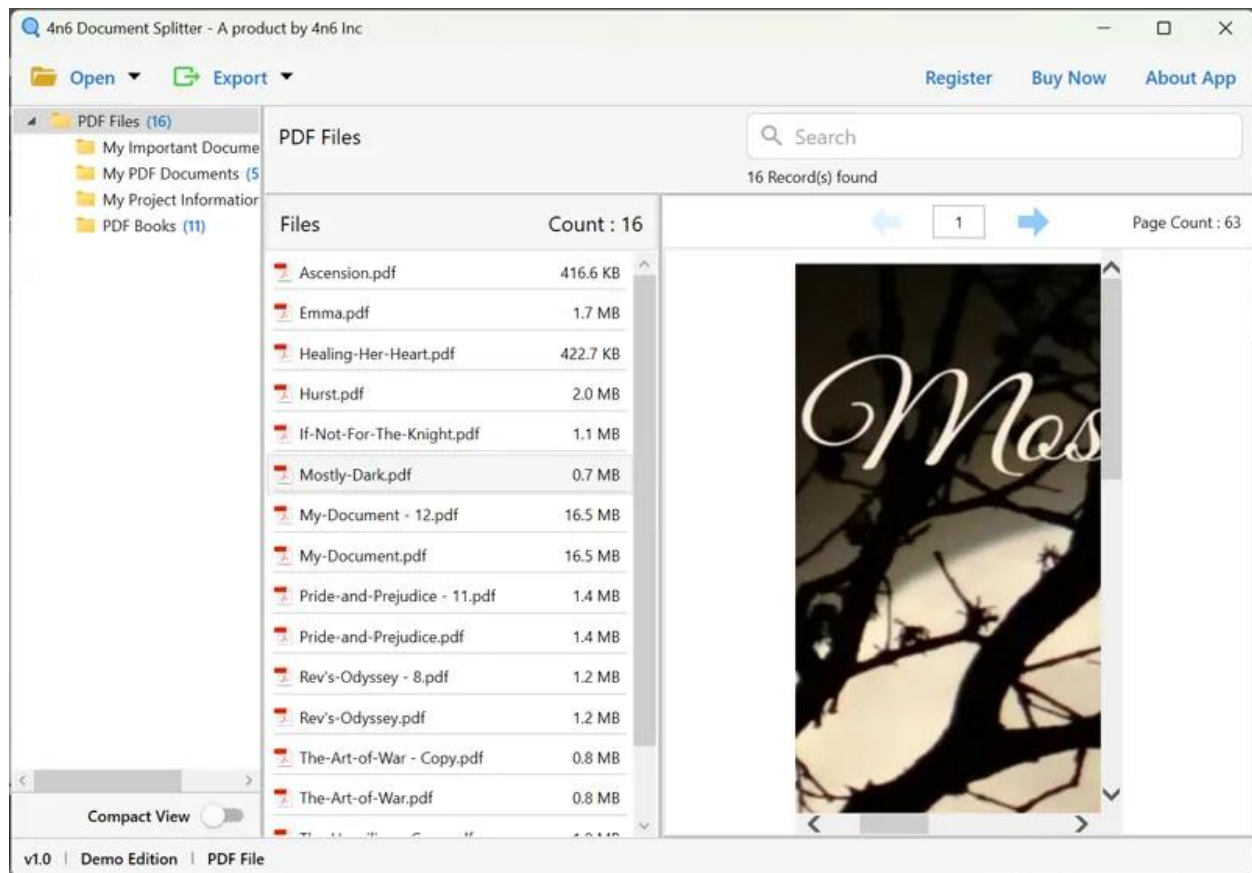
4n6 Document Splitter - A product by 4n6 Inc

Open ▾ Export ▾

Register Buy Now About App

PDF Files (16)
My Important Docume
My PDF Documents (5
My Project Informatior
PDF Books (11)

PDF Files

Search

16 Record(s) found

Files Count : 16

| | |
|---|---|
| Ascension.pdf | 416.6 KB |
| Emma.pdf | 1.7 MB |
| Healing-Her-Heart.pdf | 422.7 KB |
| Hurst.pdf | 2.0 MB |
| If-Not-For-The-Knight.pdf | 1.1 MB |
| Mostly-Dark.pdf | 0.7 MB |
| My-Document - 12.pdf | 16.5 MB |
| My-Document.pdf | 16.5 MB |
| Pride-and-Prejudice - 11.pdf | 1.4 MB |
| Pride-and-Prejudice.pdf | 1.4 MB |
| Rev's-Odyssey - 8.pdf | 1.2 MB |
| Rev's-Odyssey.pdf | 1.2 MB |
| The-Art-of-War - Copy.pdf | 0.8 MB |
| The-Art-of-War.pdf | 0.8 MB |
| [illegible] | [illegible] |

1

Page Count : 63

Mos

Compact View

v1.0 | Demo Edition | PDF File